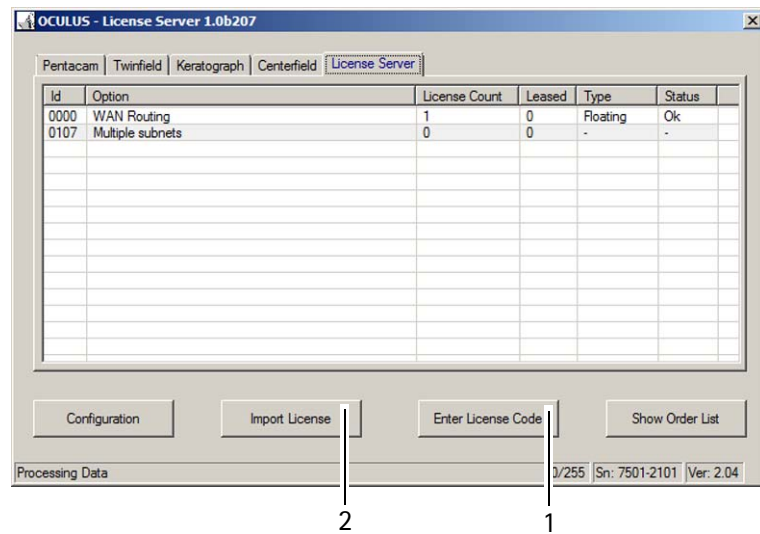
OCULUS - License Server 1.0b207

Pentacam | Twinfield | Keratograph | Centerfield | License Server

| Id | Option | License Count | Leased | Type | Status |
|---|---|---|---|---|---|
| 0000 | WAN Routing | 1 | 0 | Floating | Ok |
| 0107 | Multiple subnets | 0 | 0 | - | - |

Configuration

Import License

Enter License Code

Show Order List

Processing Data

0/255 Sn: 7501-2101 Ver: 2.04

2

1